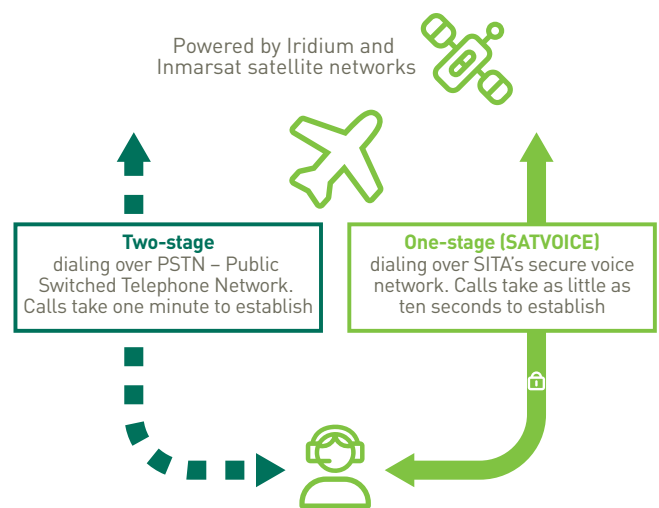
Powered by Iridium and Inmarsat satellite networks

**Two-stage**
dialing over PSTN – Public Switched Telephone Network. Calls take one minute to establish

**One-stage (SATVOICE)**
dialing over SITA's secure voice network. Calls take as little as ten seconds to establish